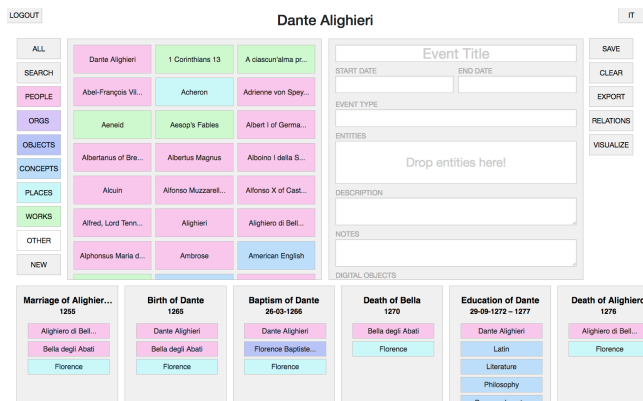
LOGOUT

Dante Alighieri

IT

ALL
SEARCH
PEOPLE
ORGS
OBJECTS
CONCEPTS
PLACES
WORKS
OTHER
NEW

| | | |
|---|---|---|
| Dante Alighieri | 1 Corinthians 13 | A ciascun'alma pr... |
| Abel-François Vil... | Acheron | Adrienne von Spey... |
| Aeneid | Aesop's Fables | Albert I of Germa... |
| Albertanus of Bre... | Albertus Magnus | Alboino I della S... |
| Alcuin | Alfonso Mozzarell... | Alfonso X of Cast... |
| Alfred, Lord Tenn... | Alighieri | Alighiero di Bell... |
| Alphonsus Maria d... | Ambrose | American English |

Event Title
START DATE
END DATE
EVENT TYPE
ENTITIES
Drop entities here!
DESCRIPTION
NOTES
DIGITAL OBJECTS

SAVE
CLEAR
EXPORT
RELATIONS
VISUALIZE

Marriage of Alighier...
1255
Alighiero di Bell...
Bella degli Abati
Florence

Birth of Dante
1265
Dante Alighieri
Bella degli Abati
Florence

Baptism of Dante
26-03-1266
Dante Alighieri
Florence Baptiste...
Florence

Death of Bella
1270
Bella degli Abati
Florence

Education of Dante
29-09-1272 – 1277
Dante Alighieri
Latin
Literature
Philosophy

Death of Alighieri
1276
Alighiero di Bell...
Florence